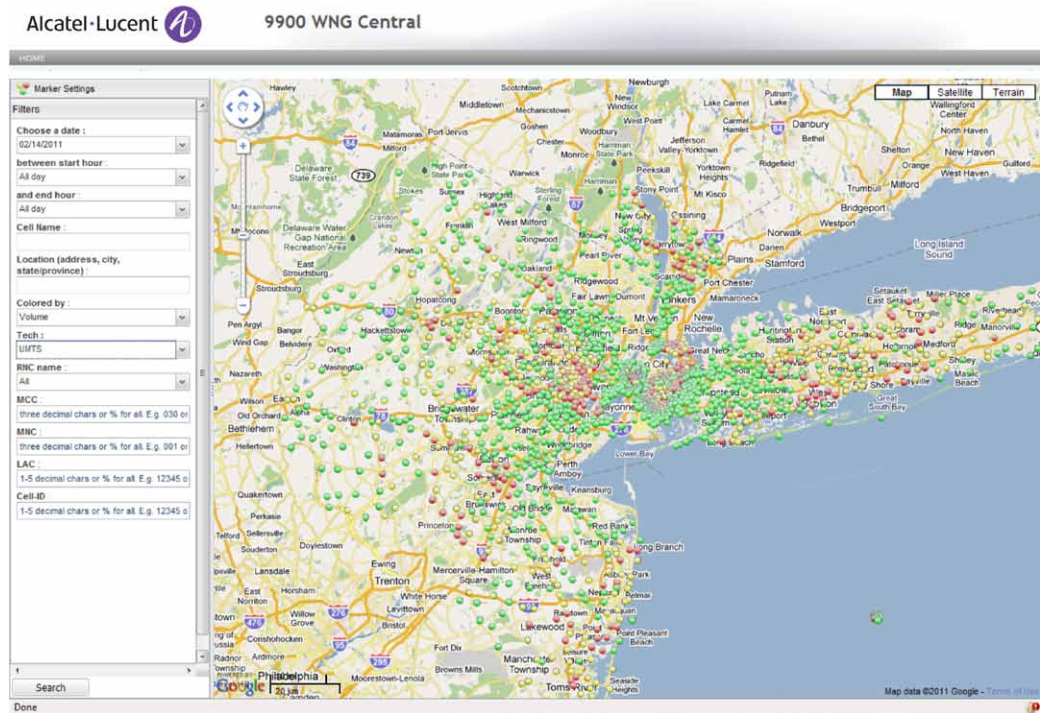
Alcatel·Lucent

9900 WNG Central

HOME

Marker Settings

Filters

Choose a date :

02/14/2011

between start hour :

All day

and end hour :

All day

Cell Name :

Location (address, city, state/province) :

Colored by :

Volume

Tech :

UMTS

RNC name :

All

MCC :

three decimal chars or % for all. E.g. 030 or

MNC :

three decimal chars or % for all. E.g. 001 or

LAC :

1-5 decimal chars or % for all. E.g. 12345 o

Cell-ID

1-5 decimal chars or % for all. E.g. 12345 o

Search

Map Satellite Terrain

Newburgh, Scotchtown, Hawley, Middletown, Mechanicstown, New Windsor, Lake Carmel, Putnam Lake, Danbury, Wallingford Center, West Point, Carmel Hamlet, Bethel, North Haven, Matamoras, Port Jervis, Goshen, Woodbury, Jefferson Valley, Chester, Harriman State Park, Yorktown, Milford, Monroe, Peekskill, Shelton, New Haven, Delaware State Forest, High Point State Park, Warwick, Yorktown Heights, Ridgefield, Orange, Guilford, Stony Point, West Haven, Stokes, Sussex, Highland Lakes, Sterling Forest, Mt Kisco, Trumbull, Milford, Bridgeport, Westport, Delaware Water Gap National Recreation Area, West Milford, Ringwood, New City, Ossining, Norwalk, Darien, Stamford, Newton, Plains, Long Island Sound, East Stroudsburg, Pearl River, Oakland, Stroudsburg, Ridgewood, Port Chester, Fair Lawn, Dumont, Hopatcong, Mamaroneck, Yonkers, Boonton, Mt Vernon, Fort Lee, New Rochelle, East Setauket, Miller Place, Riverhead, Pen Argyl, Bangor, Hackettstown, Huntington Station, Ridge, Manorville, Wind Gap, Belvidere, Great Neck, Oxford, Washington, City, Nazareth, Wilson, Bridgewater, Old Orchard, Bethlehem, Hellertown, Rahway, Bayonne, Freeport, Shore, Mastic Beach, South Bay, Lower Bay, Perth Amboy, Sayreville, Keansburg, Quakertown, Perkasie, Sellersville, Princeton, Old Bridge, Red Bank, Telford, Souderton, Doylestown, Township, Tinton Falls, Long Branch, Lansdale, Ewing, Mercerville-Hamilton Square, West, Trenton, Park, East, Horsham, White Horse, Norriton, Willow Grove, Levittown, Belmar, Conshohocken, Bristol, Lakewood, Point Pleasant Beach, Radnor, Ardmore, Fort Dix, Browns Mills, Manchester Township, Philadelphia, Moorestown-Lenola, Toms River, Seaside Heights, 20 km

Map data ©2011 Google - Terms of Use

Done